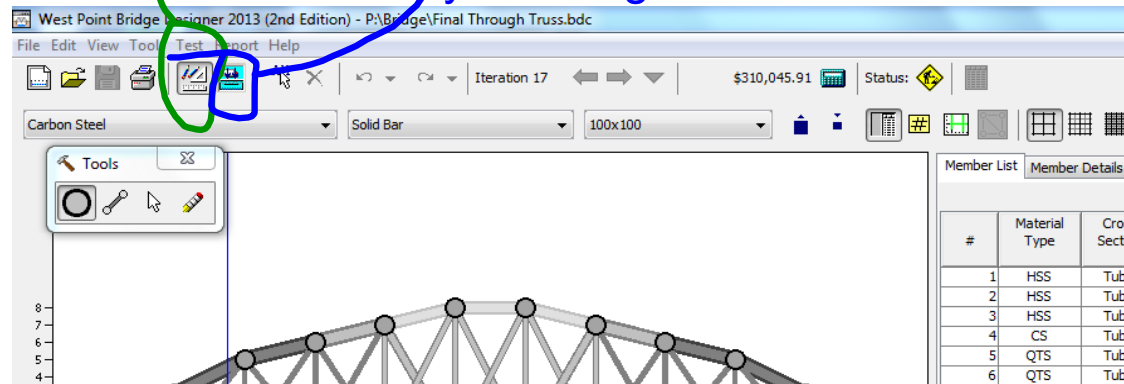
West Point Bridge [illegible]signer 2013 (2nd Edition) - P:\Bridge\Final Through Truss.bdc

File Edit View Tool Test Report Help

Iteration 17

$310,045.91

Status:

Carbon Steel

Solid Bar

100x100

Tools

Member List

Member Details

| # | Material Type | Cro Sect |
|---|---|---|
| 1 | HSS | Tub |
| 2 | HSS | Tub |
| 3 | HSS | Tub |
| 4 | CS | Tub |
| 5 | QTS | Tub |
| 6 | QTS | Tub |

8
7
6
5
4